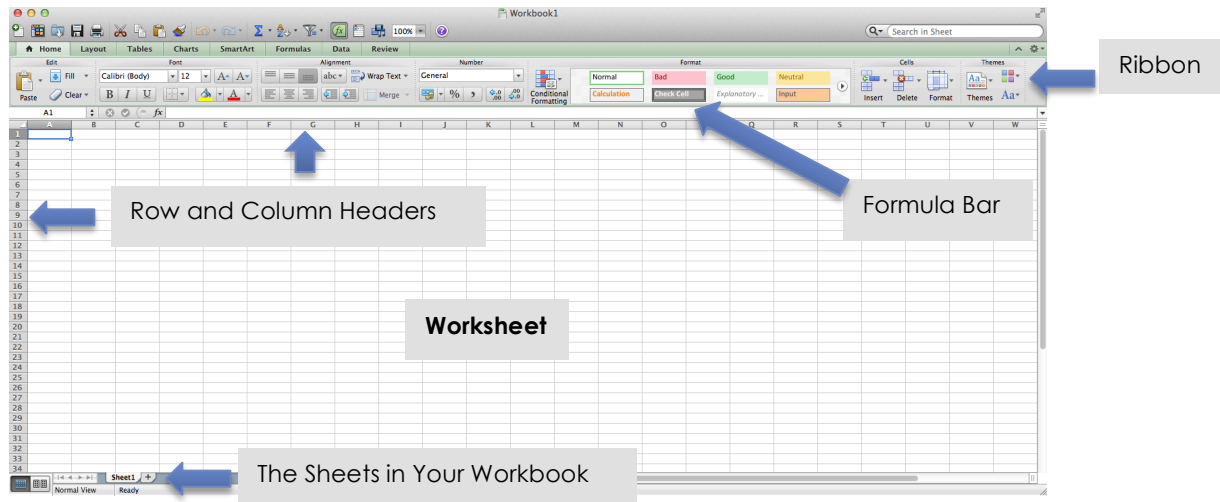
Workbook1

100%

Search in Sheet

Home Layout Tables Charts SmartArt Formulas Data Review

Edit Font Alignment Number Format Cells Themes

Fill Calibri (Body) 12 abc Wrap Text General

Paste Clear B I U Merge % Conditional Formatting

Normal Bad Good Neutral
Calculation Check Cell Explanatory ... Input

Insert Delete Format Themes Aa

Ribbon

A1 fx

A B C D E F G H I J K L M N O P Q R S T U V W

1 2 3 4 5 6 7 8 9 10 11 12 13 14 15 16 17 18 19 20 21 22 23 24 25 26 27 28 29 30 31 32 33 34

Row and Column Headers

Formula Bar

Worksheet

The Sheets in Your Workbook

Sheet1 +

Normal View Ready